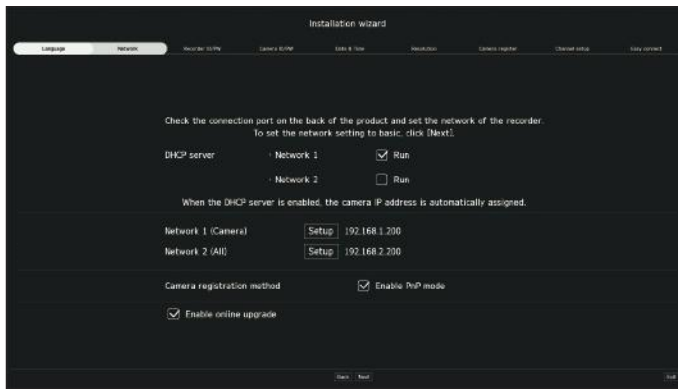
Installation wizard

Language
Network
Recorder ID/PW
Camera ID/PW
Date & Time
Resolution
Camera register
Channel setup
Easy connect

Check the connection port on the back of the product and set the network of the recorder.
To set the network setting to basic, click [Next].

DHCP server · Network 1 Run
· Network 2 Run

When the DHCP server is enabled, the camera IP address is automatically assigned.

Network 1 (Camera) Setup 192.168.1.200
Network 2 (All) Setup 192.168.2.200

Camera registration method Enable PnP mode

Enable online upgrade

Back Next Exit